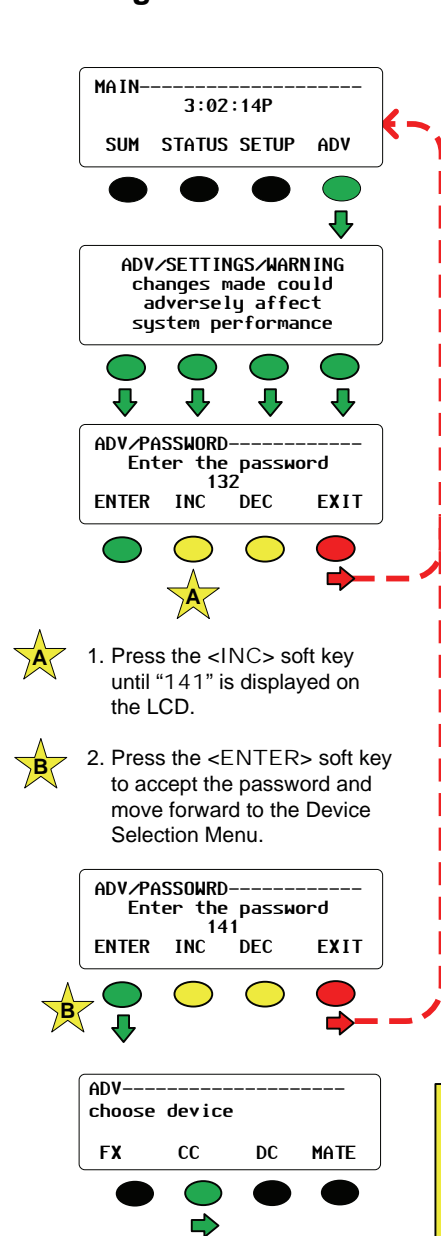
MAIN--------------------
3:02:14P
SUM STATUS SETUP ADV

ADV/SETTINGS/WARNING
changes made could
adversely affect
system performance

ADV/PASSWORD------------
Enter the password
132
ENTER INC DEC EXIT

A

A 1. Press the <INC> soft key until "141" is displayed on the LCD.

B 2. Press the <ENTER> soft key to accept the password and move forward to the Device Selection Menu.

ADV/PASSOWRD------------
Enter the password
141
ENTER INC DEC EXIT

B

ADV--------------------
choose device
FX CC DC MATE